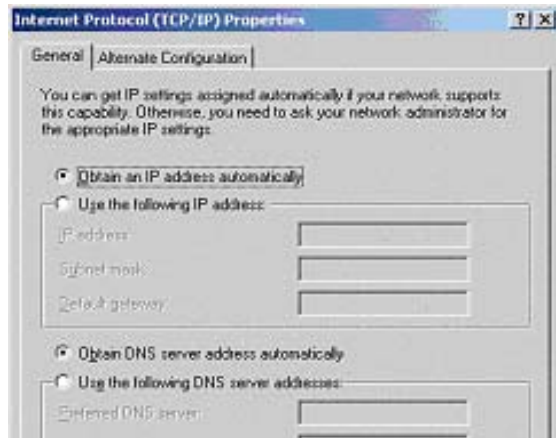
Internet Protocol (TCP/IP) Properties

?
X

General
Alternate Configuration

You can get IP settings assigned automatically if your network supports this capability. Otherwise, you need to ask your network administrator for the appropriate IP settings.

Obtain an IP address automatically

Use the following IP address:

IP address:

Subnet mask:

Default gateway:

Obtain DNS server address automatically

Use the following DNS server addresses:

Preferred DNS server: